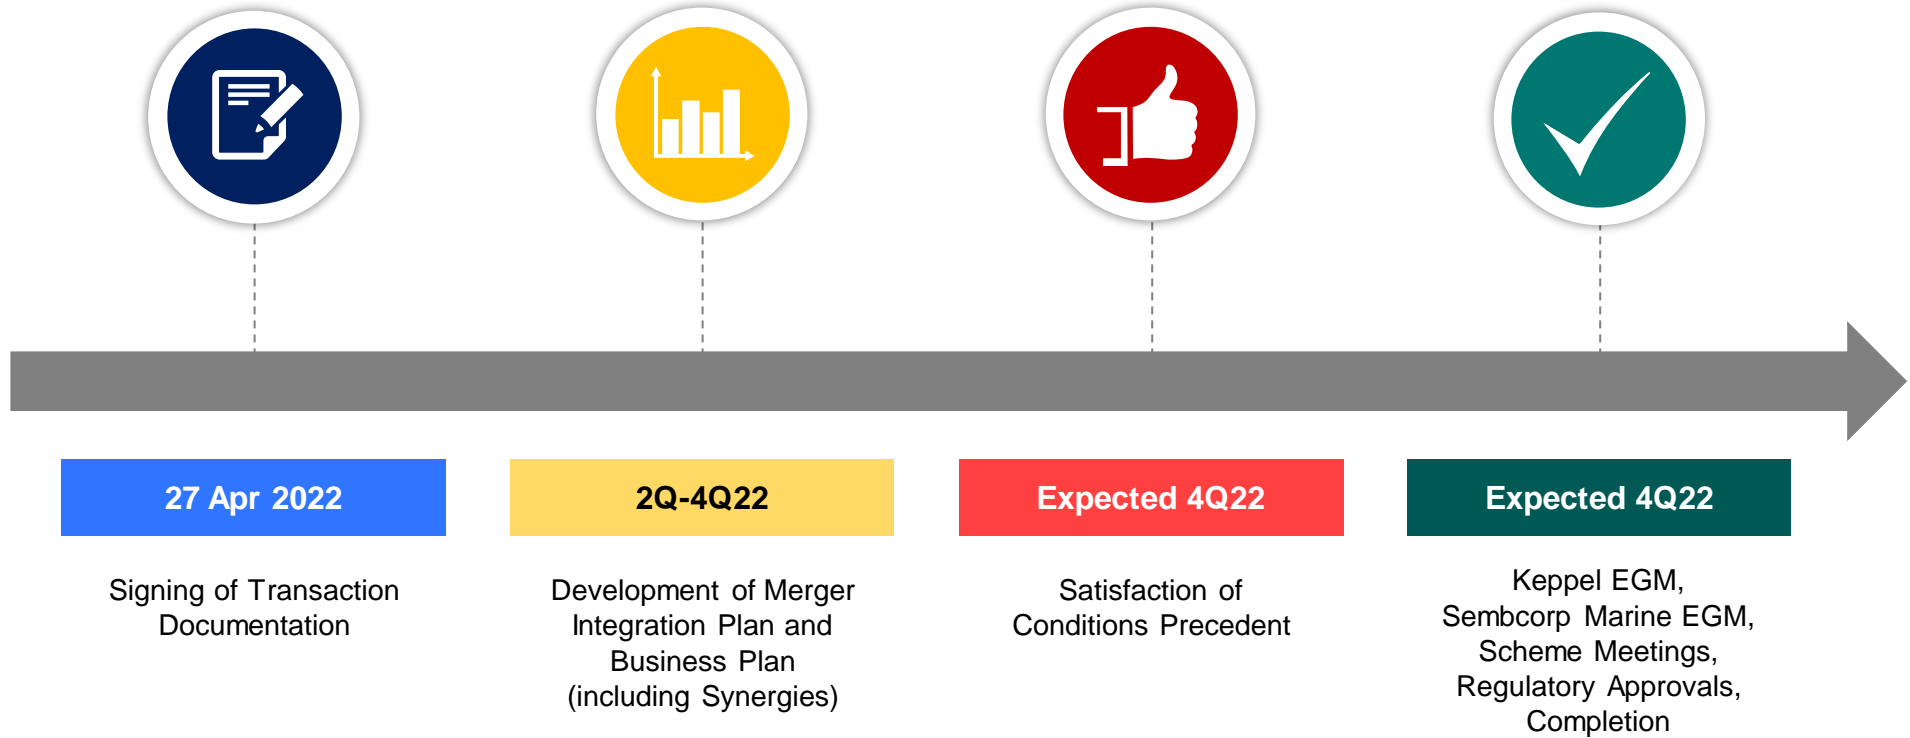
27 Apr 2022

Signing of Transaction Documentation

2Q-4Q22

Development of Merger Integration Plan and Business Plan (including Synergies)

Expected 4Q22

Satisfaction of Conditions Precedent

Expected 4Q22

Keppel EGM, Sembcorp Marine EGM, Scheme Meetings, Regulatory Approvals, Completion